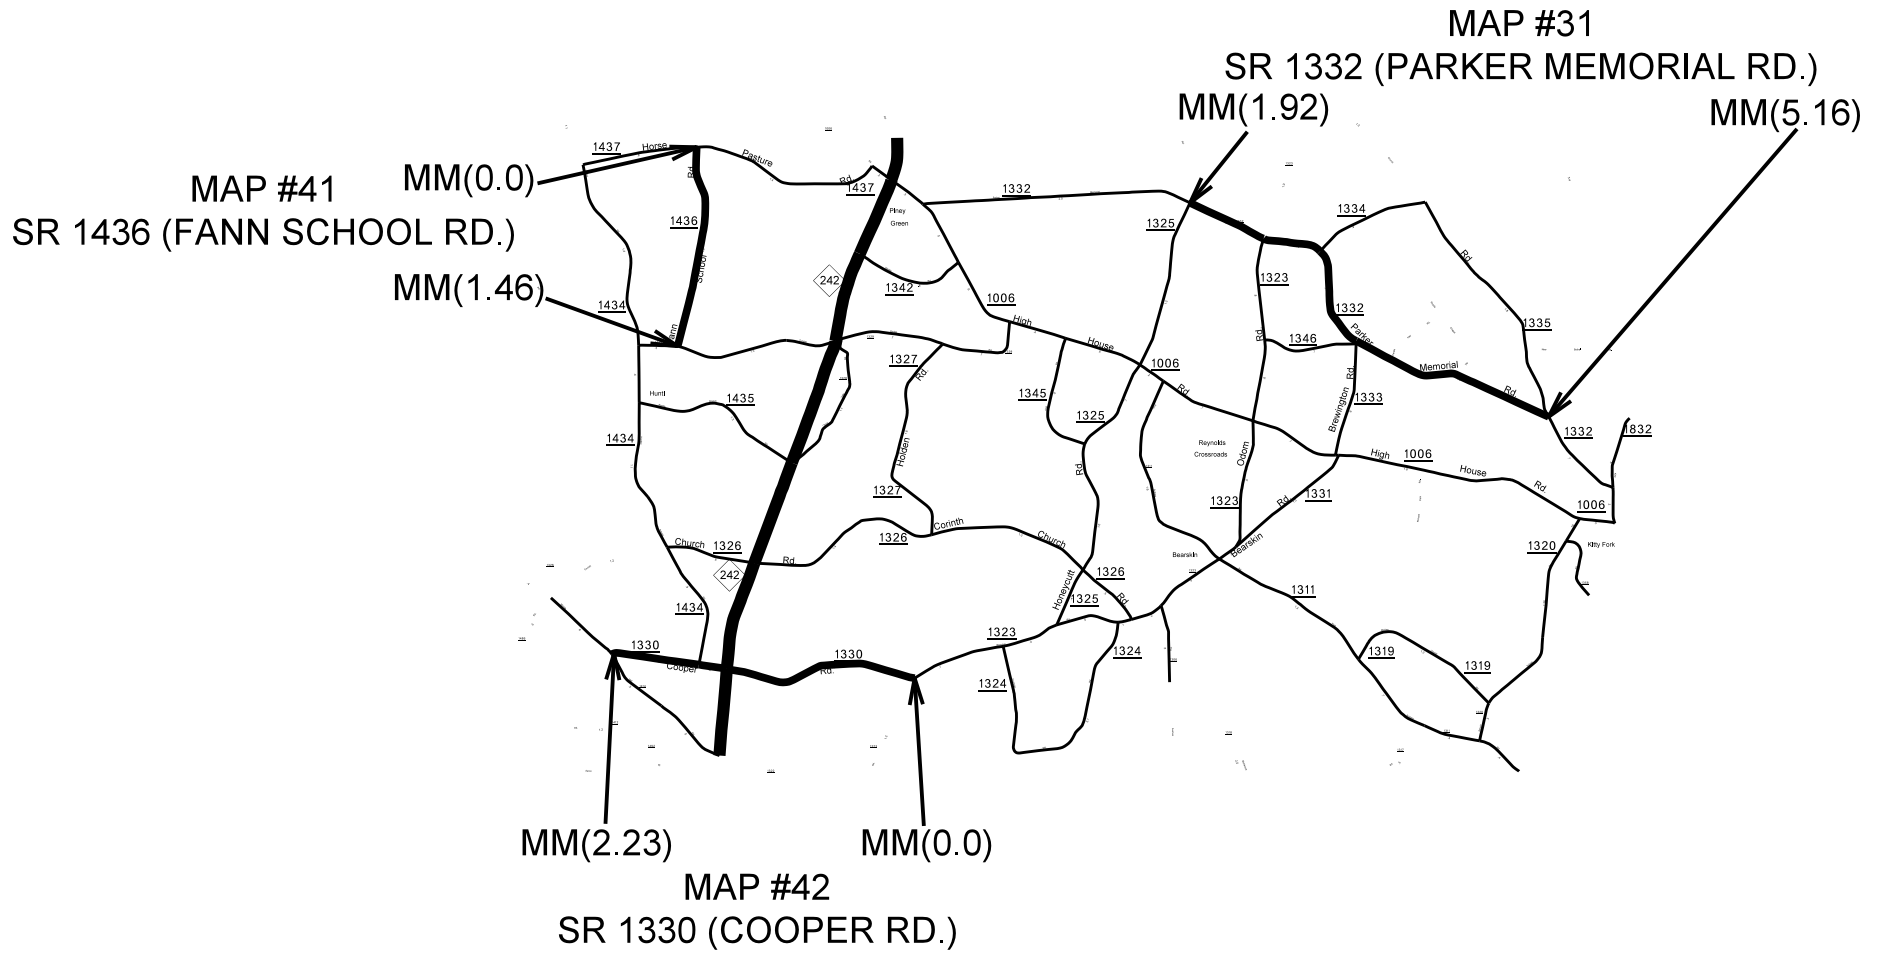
MAP #31
SR 1332 (PARKER MEMORIAL RD.)

MM(1.92)

MM(5.16)

MAP #41
SR 1436 (FANN SCHOOL RD.)

MM(0.0)

MM(1.46)

1437 Horse Pasture Rd 1437

Rd 1436 School Fann

Piney Green

1332

1325

1334

Rd

242

1342

1006

1323

1332

1335

1434

High House

Rd 1346

Parker

Memorial Rd

1327

Rd

1006

Rd

1333

Huntl 1435

1345

1325

Brewington Rd

1332

1832

1434

Holden

Rd

Reynolds Crossroads

Odom

High 1006 House Rd

1327

1323

Rd 1331

1006

Church 1326 Rd.

Corinth

1326

Church

Bearskin

Bearskin

1320

Kitty Fork

242

1326

Honeycutt

1325

Rd

1311

1434

1330

1323

1324

1319

1319

Cooper

1330

Rd.

1324

MM(2.23)

MM(0.0)

MAP #42
SR 1330 (COOPER RD.)